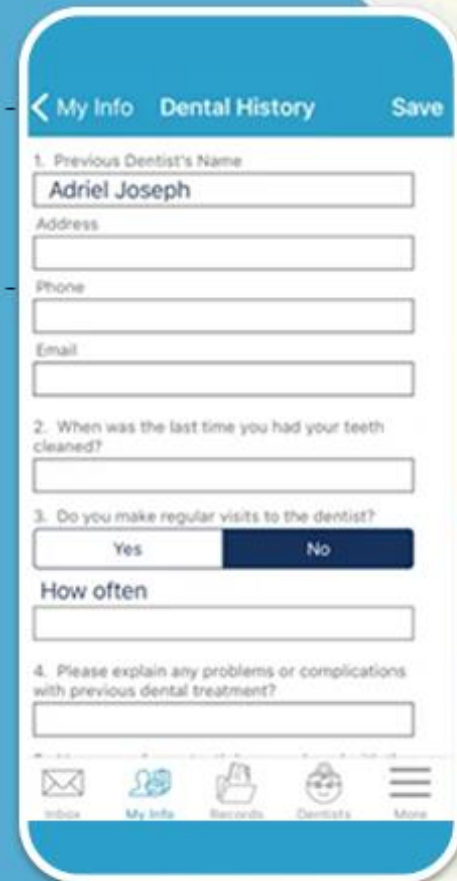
< My Info Dental History Save

1. Previous Dentist's Name

Adriel Joseph

Address

Phone

Email

2. When was the last time you had your teeth cleaned?

3. Do you make regular visits to the dentist?

Yes No

How often

4. Please explain any problems or complications with previous dental treatment?

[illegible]

Inbox My Info Records Dentists More